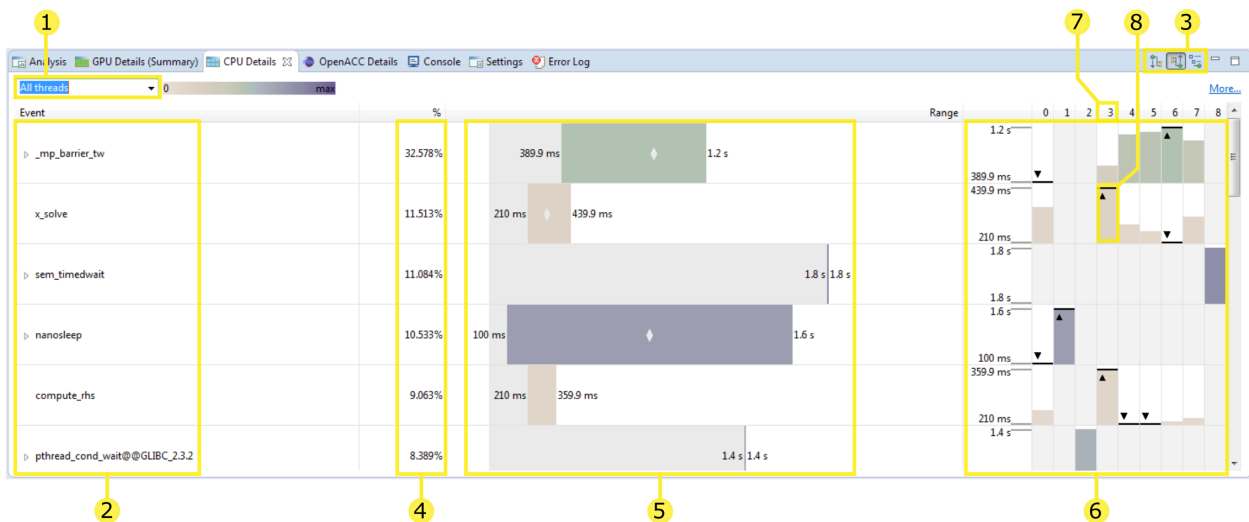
1 7 8 3

Analysis | GPU Details (Summary) | CPU Details | OpenACC Details | Console | Settings | Error Log

All threads 0 max More...

| Event | % | Range | 0 | 1 | 2 | 3 | 4 | 5 | 6 | 7 | 8 |
|---|---|---|---|---|---|---|---|---|---|---|---|
| _mp_barrier_tw | 32.578% | 389.9 ms 1.2 s | 1.2 s 389.9 ms | | | | | | | | |
| x_solve | 11.513% | 210 ms 439.9 ms | 439.9 ms 210 ms | | | | | | | | |
| sem_timedwait | 11.084% | 1.8 s 1.8 s | 1.8 s 1.8 s | | | | | | | | |
| nanosleep | 10.533% | 100 ms 1.6 s | 1.6 s 100 ms | | | | | | | | |
| compute_rhs | 9.063% | 210 ms 359.9 ms | 359.9 ms 210 ms | | | | | | | | |
| pthread_cond_wait@@GLIBC_2.3.2 | 8.389% | 1.4 s 1.4 s | 1.4 s | | | | | | | | |

2 4 5 6